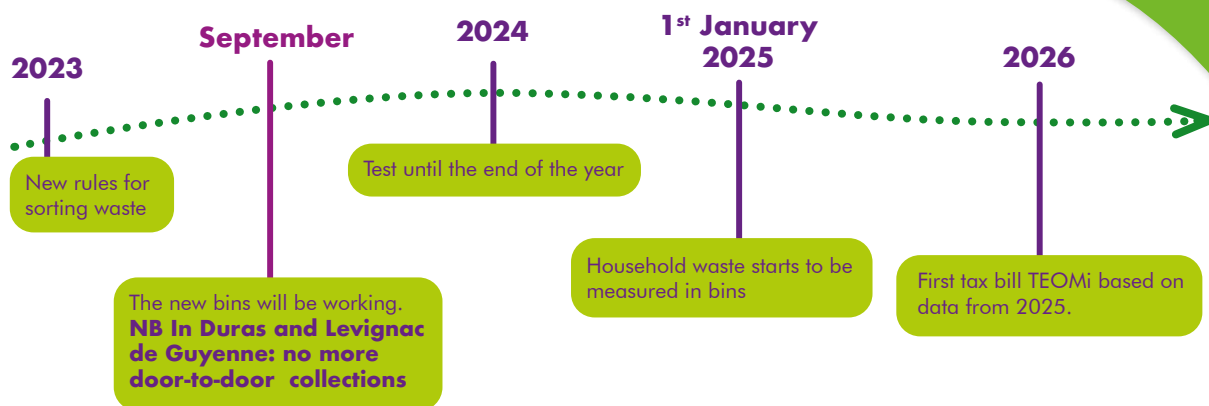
2023

New rules for sorting waste

September

The new bins will be working.
**NB In Duras and Levignac de Guyenne: no more door-to-door collections**

2024

Test until the end of the year

1st January 2025

Household waste starts to be measured in bins

2026

First tax bill TEOMi based on data from 2025.